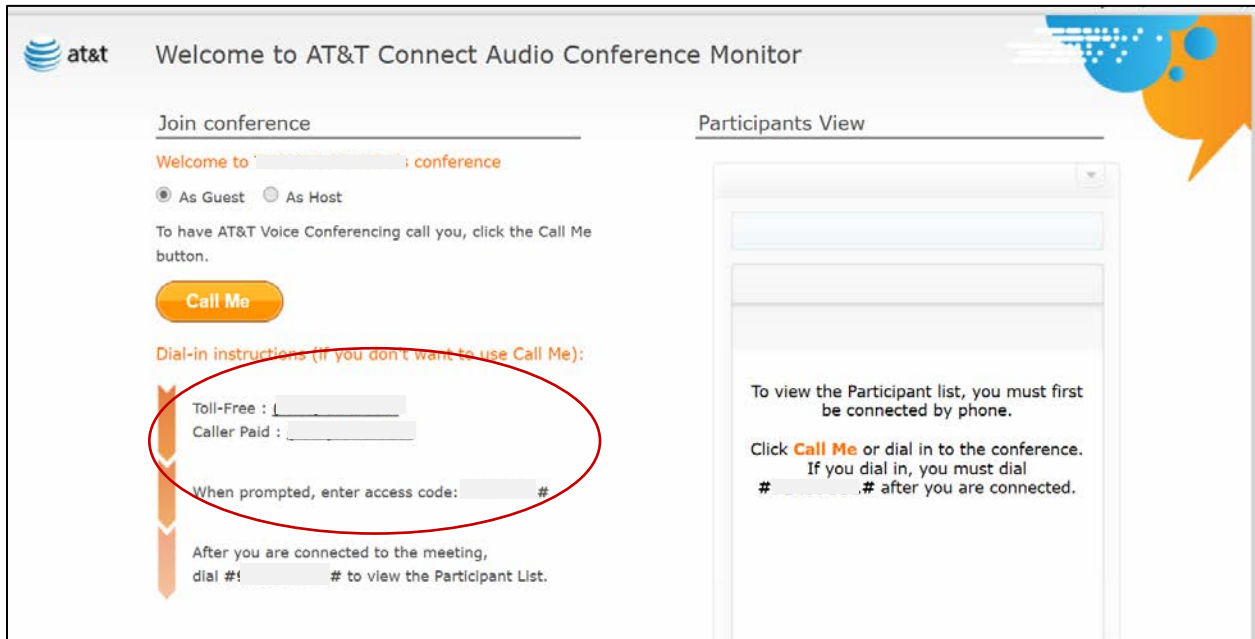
at&t Welcome to AT&T Connect Audio Conference Monitor

Join conference

Welcome to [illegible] conference

As Guest As Host

To have AT&T Voice Conferencing call you, click the Call Me button.

Call Me

Dial-in instructions (If you don't want to use Call Me):

Toll-Free : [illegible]
Caller Paid : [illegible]

When prompted, enter access code: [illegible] #

After you are connected to the meeting, dial #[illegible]# to view the Participant List.

Participants View

To view the Participant list, you must first be connected by phone.

Click Call Me or dial in to the conference. If you dial in, you must dial #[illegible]# after you are connected.